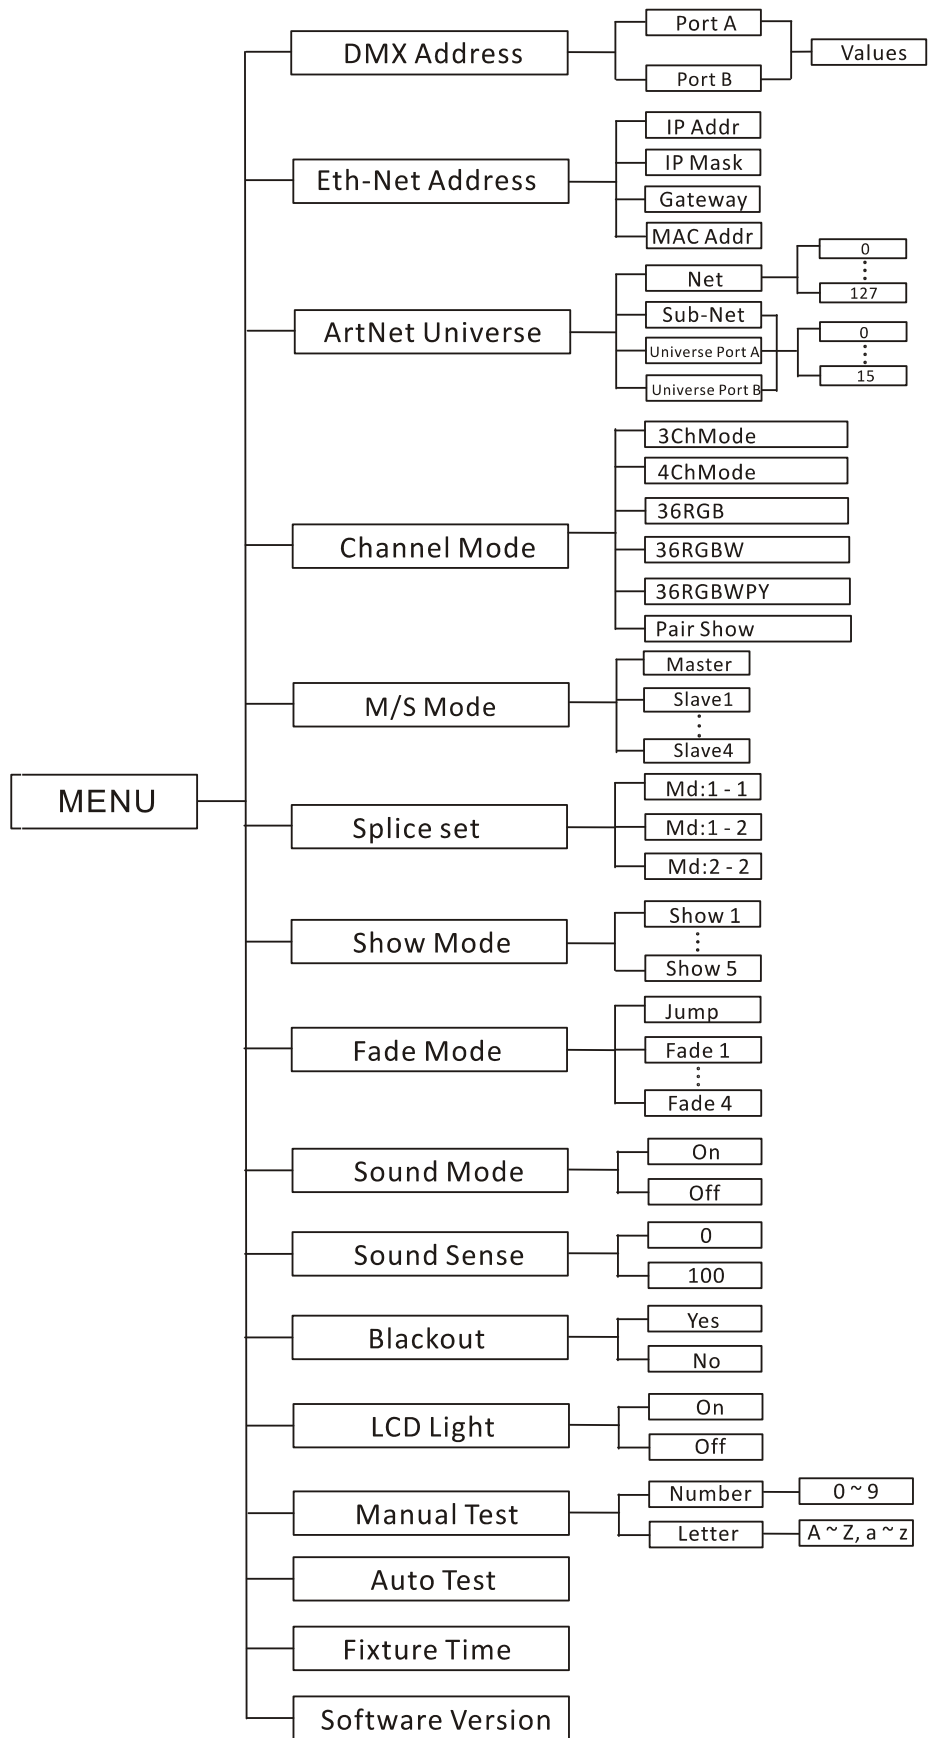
MENU

DMX Address
Port A
Port B
Values

Eth-Net Address
IP Addr
IP Mask
Gateway
MAC Addr

ArtNet Universe
Net
0
⋮
127
Sub-Net
Universe Port A
Universe Port B
0
⋮
15

Channel Mode
3ChMode
4ChMode
36RGB
36RGBW
36RGBWPY
Pair Show

M/S Mode
Master
Slave1
⋮
Slave4

Splice set
Md:1 - 1
Md:1 - 2
Md:2 - 2

Show Mode
Show 1
⋮
Show 5

Fade Mode
Jump
Fade 1
⋮
Fade 4

Sound Mode
On
Off

Sound Sense
0
100

Blackout
Yes
No

LCD Light
On
Off

Manual Test
Number
0 ~ 9
Letter
A ~ Z, a ~ z

Auto Test

Fixture Time

Software Version